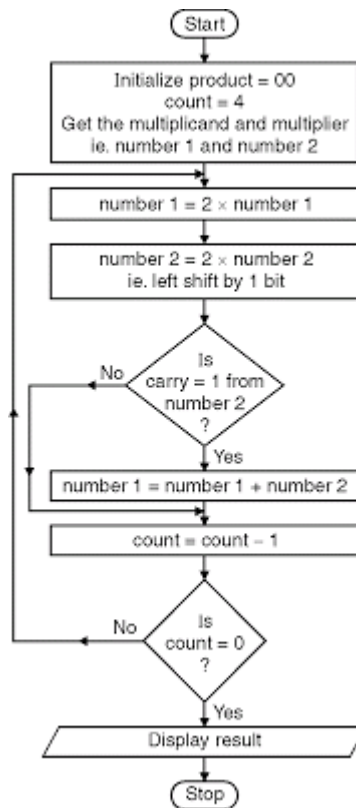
Start

Initialize product = 00
count = 4
Get the multiplicand and multiplier
ie. number 1 and number 2

number 1 = 2 × number 1

number 2 = 2 × number 2
ie. left shift by 1 bit

Is
carry = 1 from
number 2
?

No

Yes

number 1 = number 1 + number 2

count = count − 1

Is
count = 0
?

No

Yes

Display result

Stop